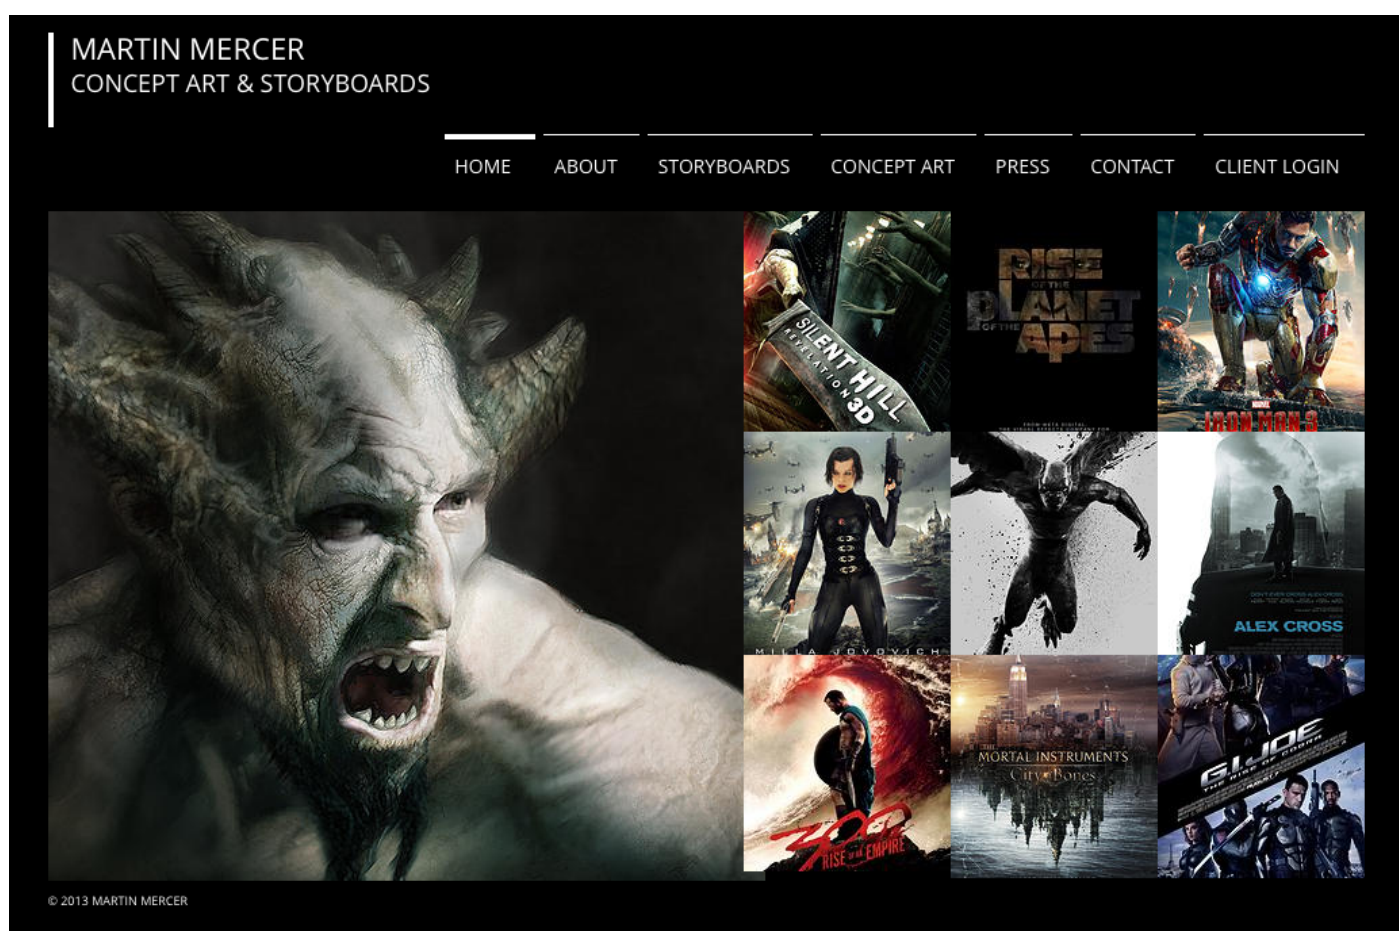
MARTIN MERCER
CONCEPT ART & STORYBOARDS

HOME ABOUT STORYBOARDS CONCEPT ART PRESS CONTACT CLIENT LOGIN

SILENT HILL REVELATION 3D

RISE OF THE PLANET OF THE APES

IRON MAN 3

MILLA JOVOVICH

ALEX CROSS

300 RISE OF AN EMPIRE

THE MORTAL INSTRUMENTS City of Bones

G.I. JOE THE RISE OF COBRA

© 2013 MARTIN MERCER